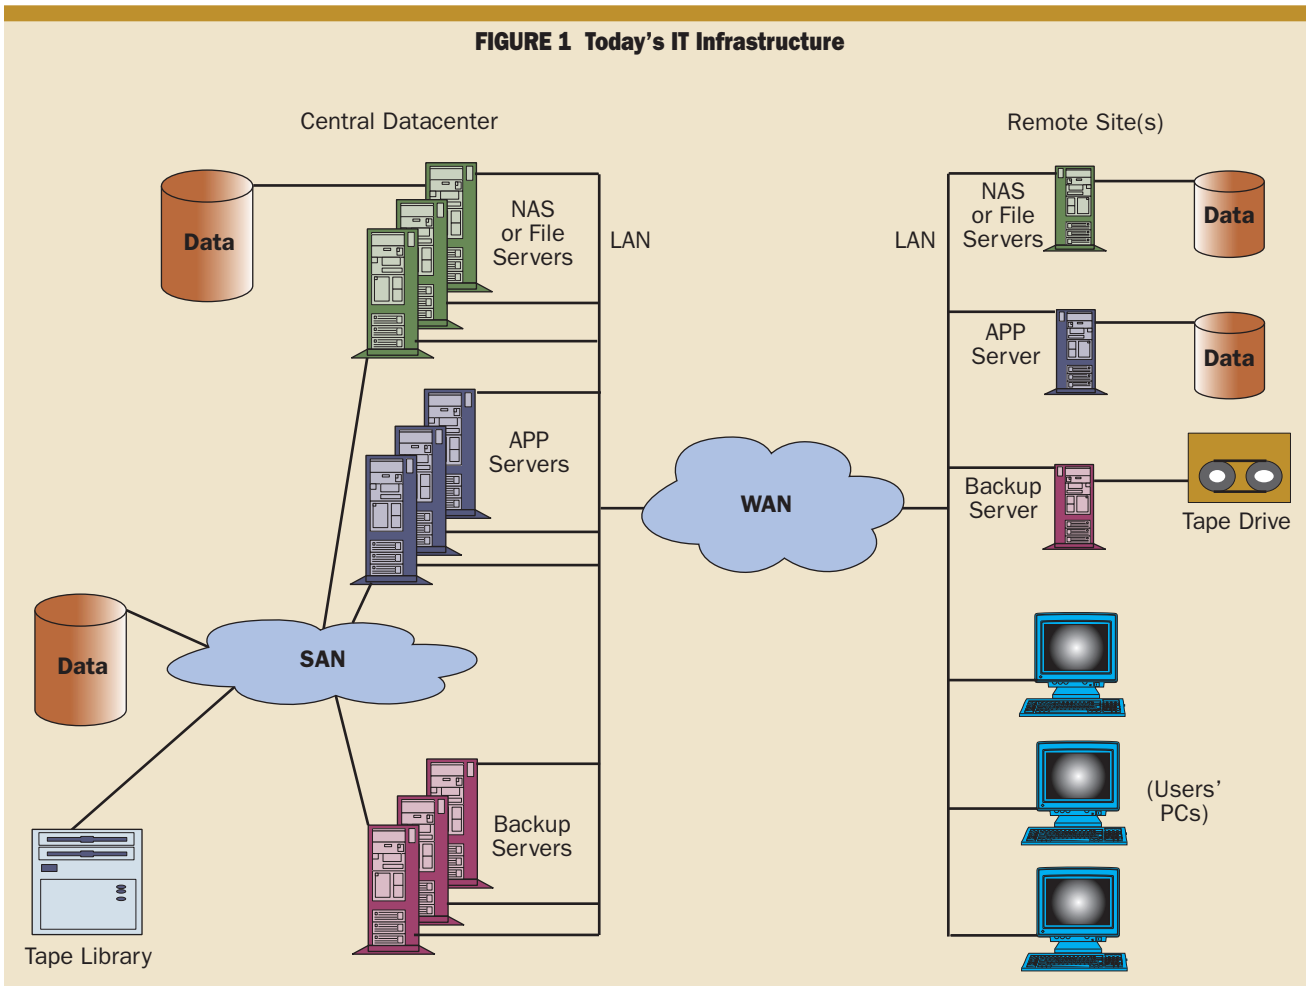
FIGURE 1 Today's IT Infrastructure

Central Datacenter

Data

NAS or File Servers

LAN

APP Servers

WAN

Data

SAN

Backup Servers

Tape Library

Remote Site(s)

LAN

NAS or File Servers

Data

APP Server

Data

Backup Server

Tape Drive

(Users' PCs)